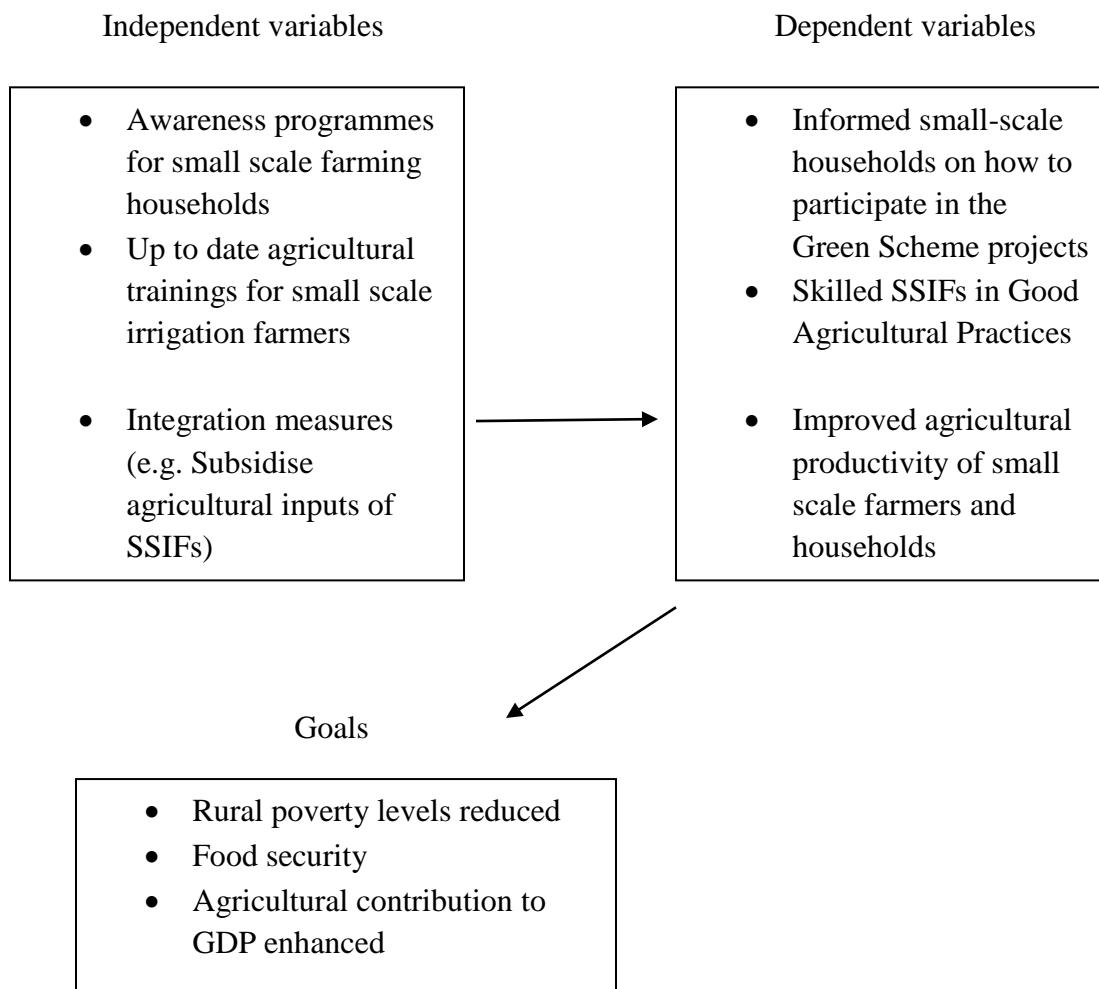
Independent variables

- Awareness programmes for small scale farming households
- Up to date agricultural trainings for small scale irrigation farmers
- Integration measures (e.g. Subsidise agricultural inputs of SSIFs)

Dependent variables

- Informed small-scale households on how to participate in the Green Scheme projects
- Skilled SSIFs in Good Agricultural Practices
- Improved agricultural productivity of small scale farmers and households

Goals

- Rural poverty levels reduced
- Food security
- Agricultural contribution to GDP enhanced